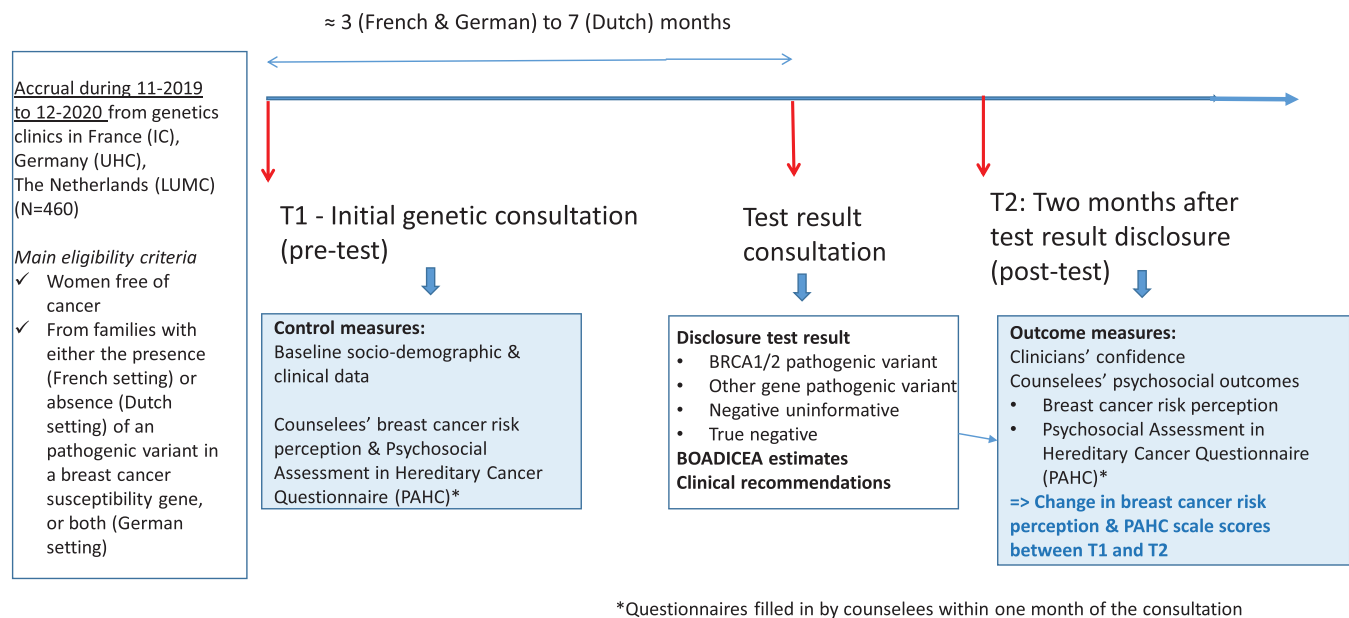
≈ 3 (French & German) to 7 (Dutch) months

Accrual during 11-2019 to 12-2020 from genetics clinics in France (IC), Germany (UHC), The Netherlands (LUMC) (N=460)

Main eligibility criteria
✓ Women free of cancer
✓ From families with either the presence (French setting) or absence (Dutch setting) of an pathogenic variant in a breast cancer susceptibility gene, or both (German setting)

T1 - Initial genetic consultation (pre-test)

Control measures:
Baseline socio-demographic & clinical data

Counselees' breast cancer risk perception & Psychosocial Assessment in Hereditary Cancer Questionnaire (PAHC)*

Test result consultation

Disclosure test result
• BRCA1/2 pathogenic variant
• Other gene pathogenic variant
• Negative uninformative
• True negative
BOADICEA estimates
Clinical recommendations

T2: Two months after test result disclosure (post-test)

Outcome measures:
Clinicians' confidence
Counselees' psychosocial outcomes
• Breast cancer risk perception
• Psychosocial Assessment in Hereditary Cancer Questionnaire (PAHC)*
=> Change in breast cancer risk perception & PAHC scale scores between T1 and T2

*Questionnaires filled in by counselees within one month of the consultation